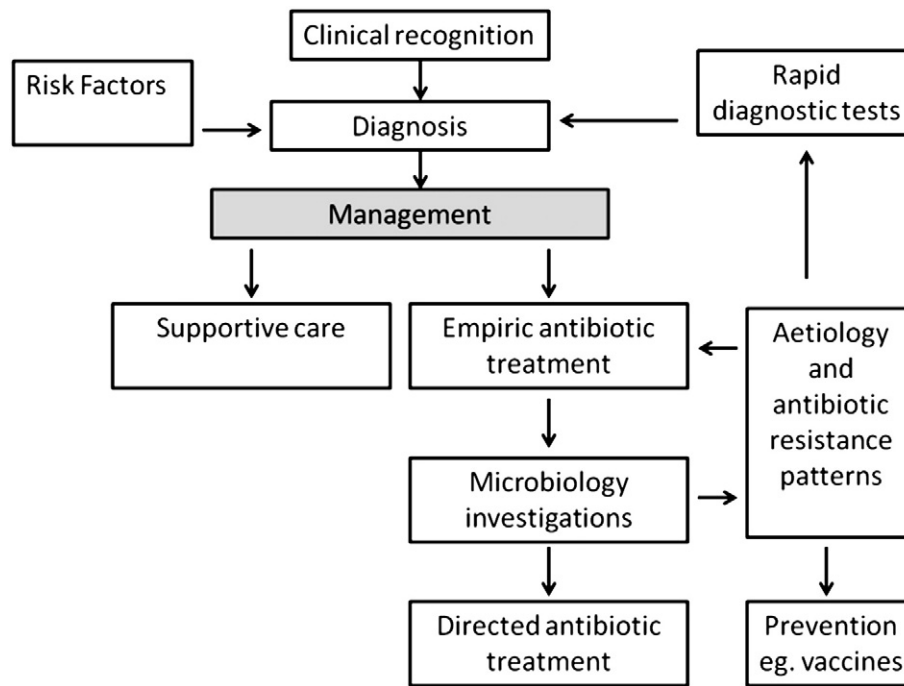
Clinical recognition

Risk Factors

Diagnosis

Rapid diagnostic tests

Management

Supportive care

Empiric antibiotic treatment

Aetiology and antibiotic resistance patterns

Microbiology investigations

Directed antibiotic treatment

Prevention eg. vaccines